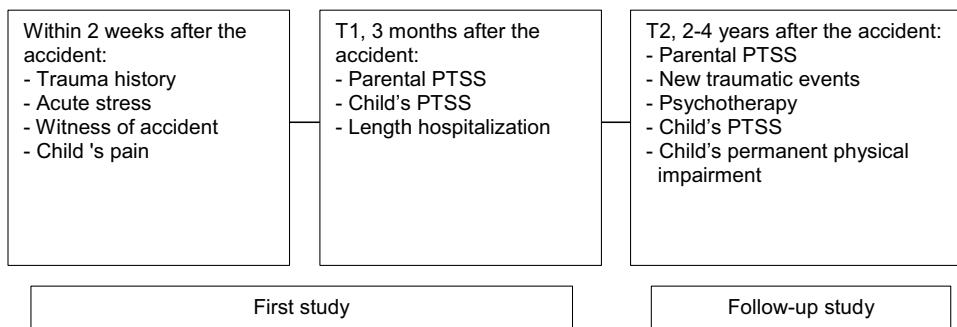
Within 2 weeks after the accident:
- Trauma history
- Acute stress
- Witness of accident
- Child 's pain

T1, 3 months after the accident:
- Parental PTSS
- Child's PTSS
- Length hospitalization

T2, 2-4 years after the accident:
- Parental PTSS
- New traumatic events
- Psychotherapy
- Child's PTSS
- Child's permanent physical impairment

First study

Follow-up study